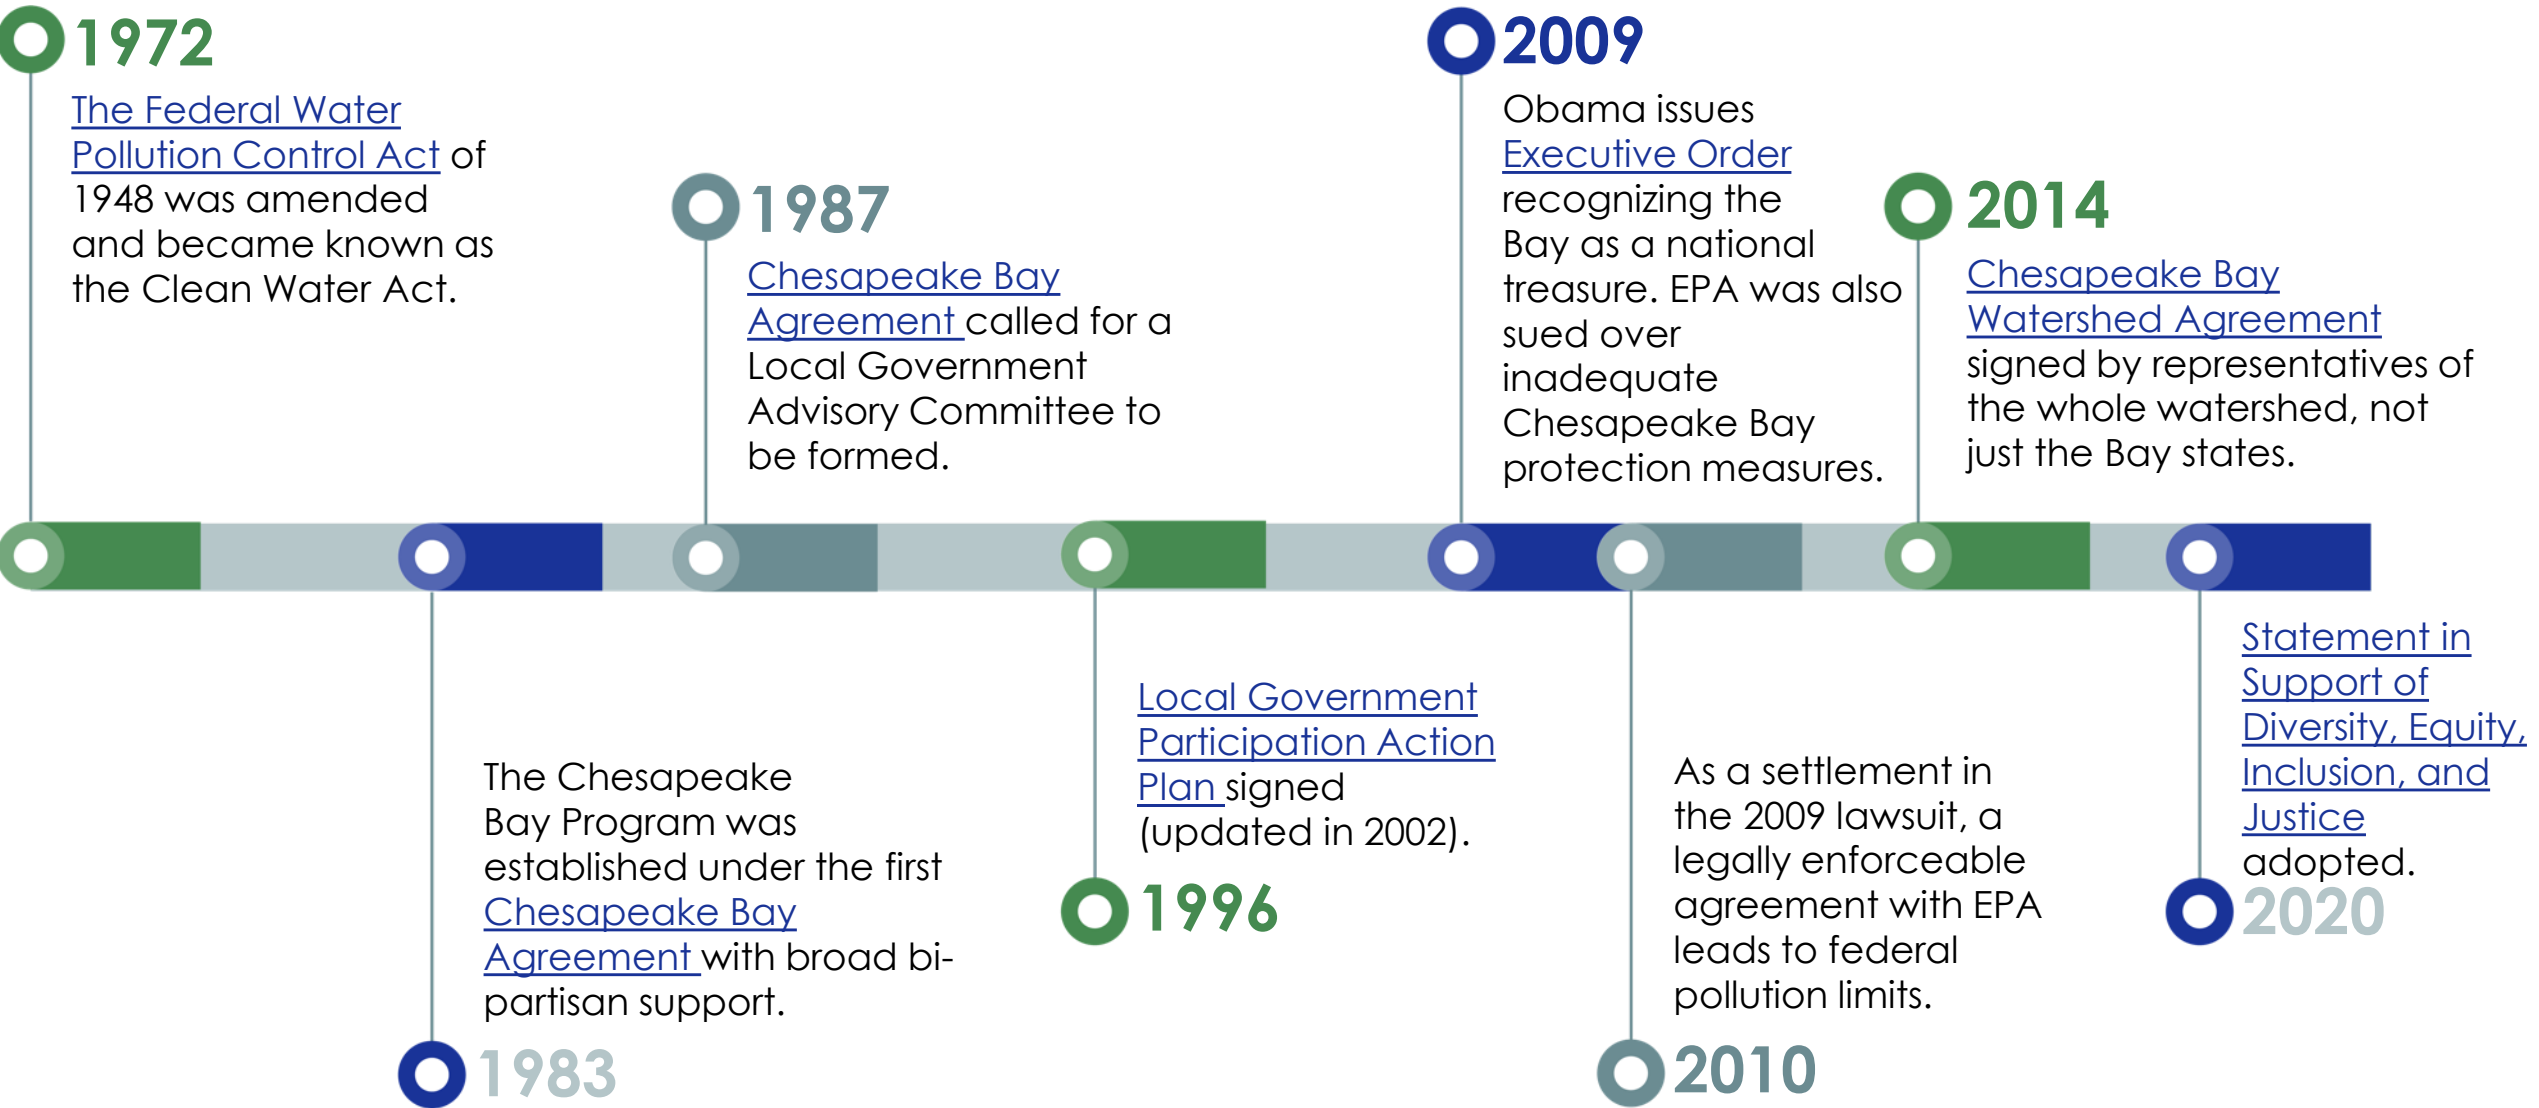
1972

The Federal Water Pollution Control Act of 1948 was amended and became known as the Clean Water Act.

1983

The Chesapeake Bay Program was established under the first Chesapeake Bay Agreement with broad bi-partisan support.

1987

Chesapeake Bay Agreement called for a Local Government Advisory Committee to be formed.

1996

Local Government Participation Action Plan signed (updated in 2002).

2009

Obama issues Executive Order recognizing the Bay as a national treasure. EPA was also sued over inadequate Chesapeake Bay protection measures.

2010

As a settlement in the 2009 lawsuit, a legally enforceable agreement with EPA leads to federal pollution limits.

2014

Chesapeake Bay Watershed Agreement signed by representatives of the whole watershed, not just the Bay states.

2020

Statement in Support of Diversity, Equity, Inclusion, and Justice adopted.